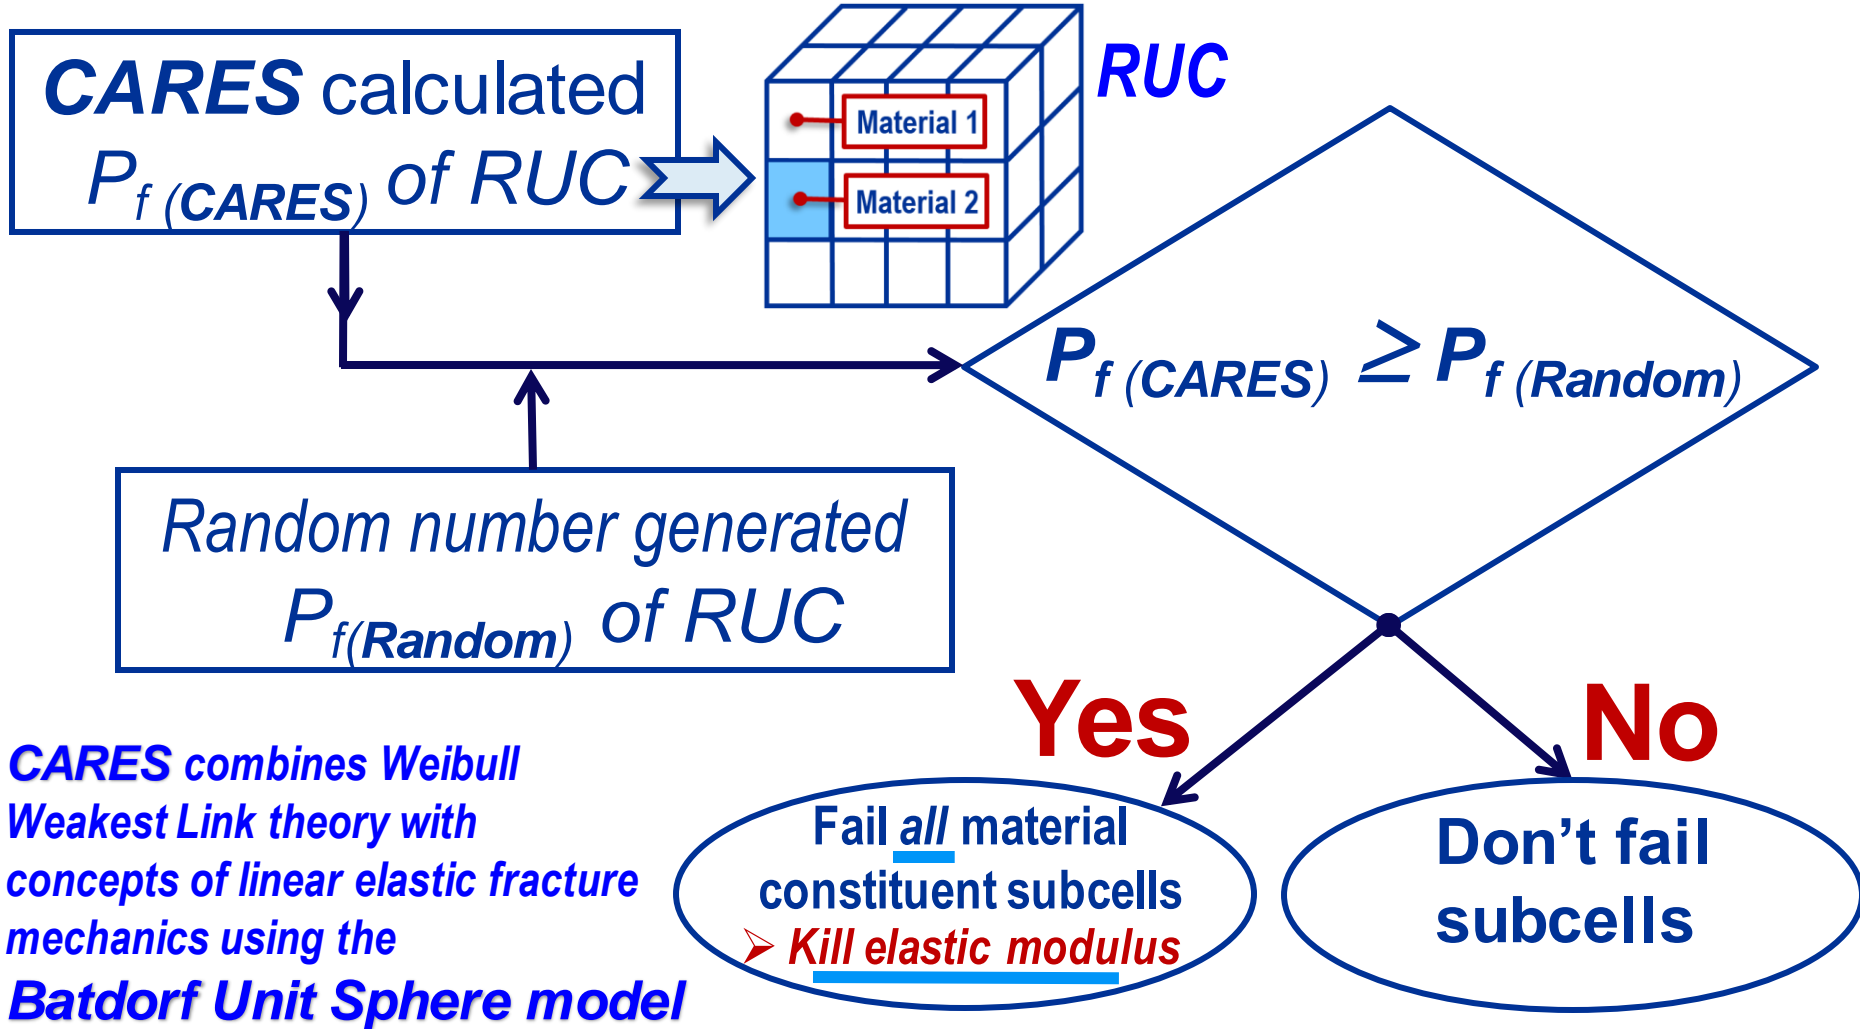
CARES calculated $P_{f\,(CARES)}$ of RUC

RUC

Material 1

Material 2

$P_{f\,(CARES)} \geq P_{f\,(Random)}$

Random number generated $P_{f(Random)}$ of RUC

Yes

No

Fail all material constituent subcells
➢ Kill elastic modulus

Don't fail subcells

CARES combines Weibull Weakest Link theory with concepts of linear elastic fracture mechanics using the Batdorf Unit Sphere model